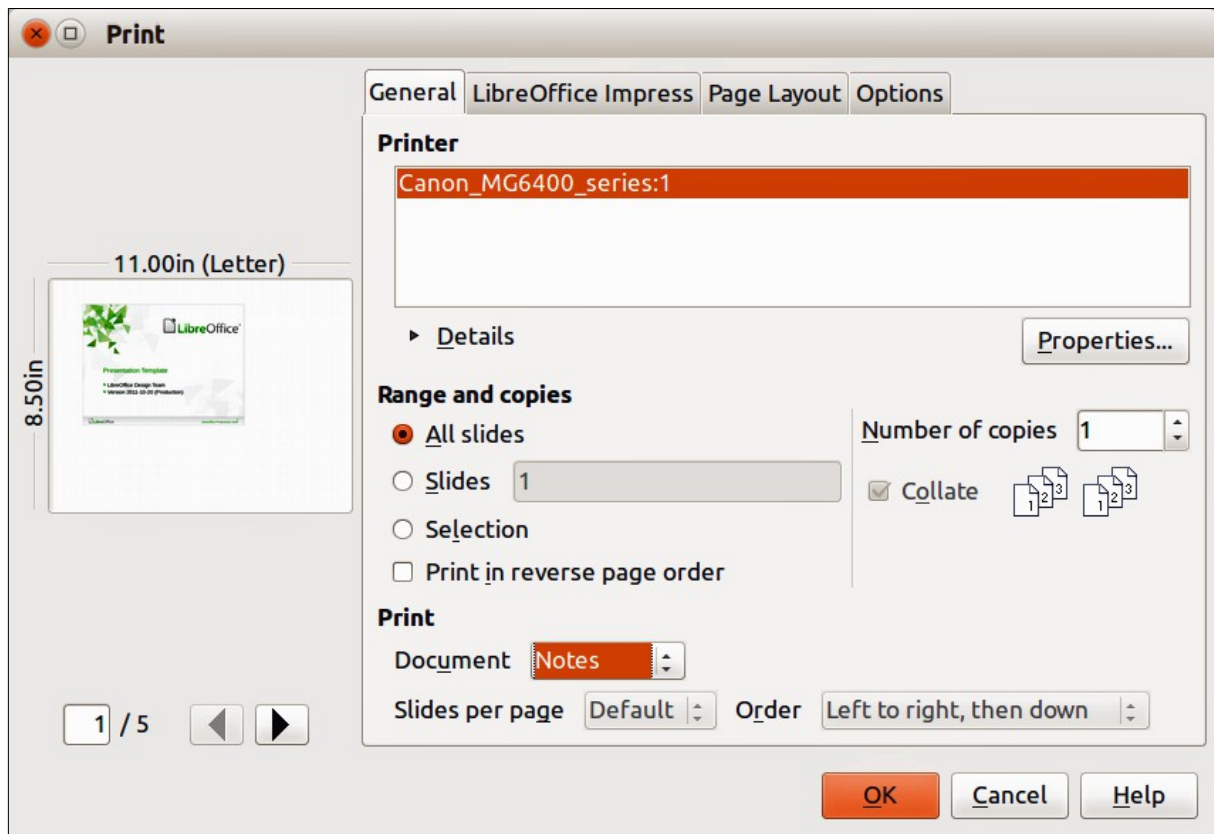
Print

General | LibreOffice Impress | Page Layout | Options

Printer

Canon_MG6400_series:1

Details

Properties...

11.00in (Letter)

8.50in

LibreOffice

Presentation Template

• LibreOffice Design Team
• Version 2011-10-20 (Production)

Range and copies

All slides

Slides 1

Selection

Print in reverse page order

Number of copies 1

Collate

Print

Document Notes

Slides per page Default Order Left to right, then down

1 / 5

OK Cancel Help